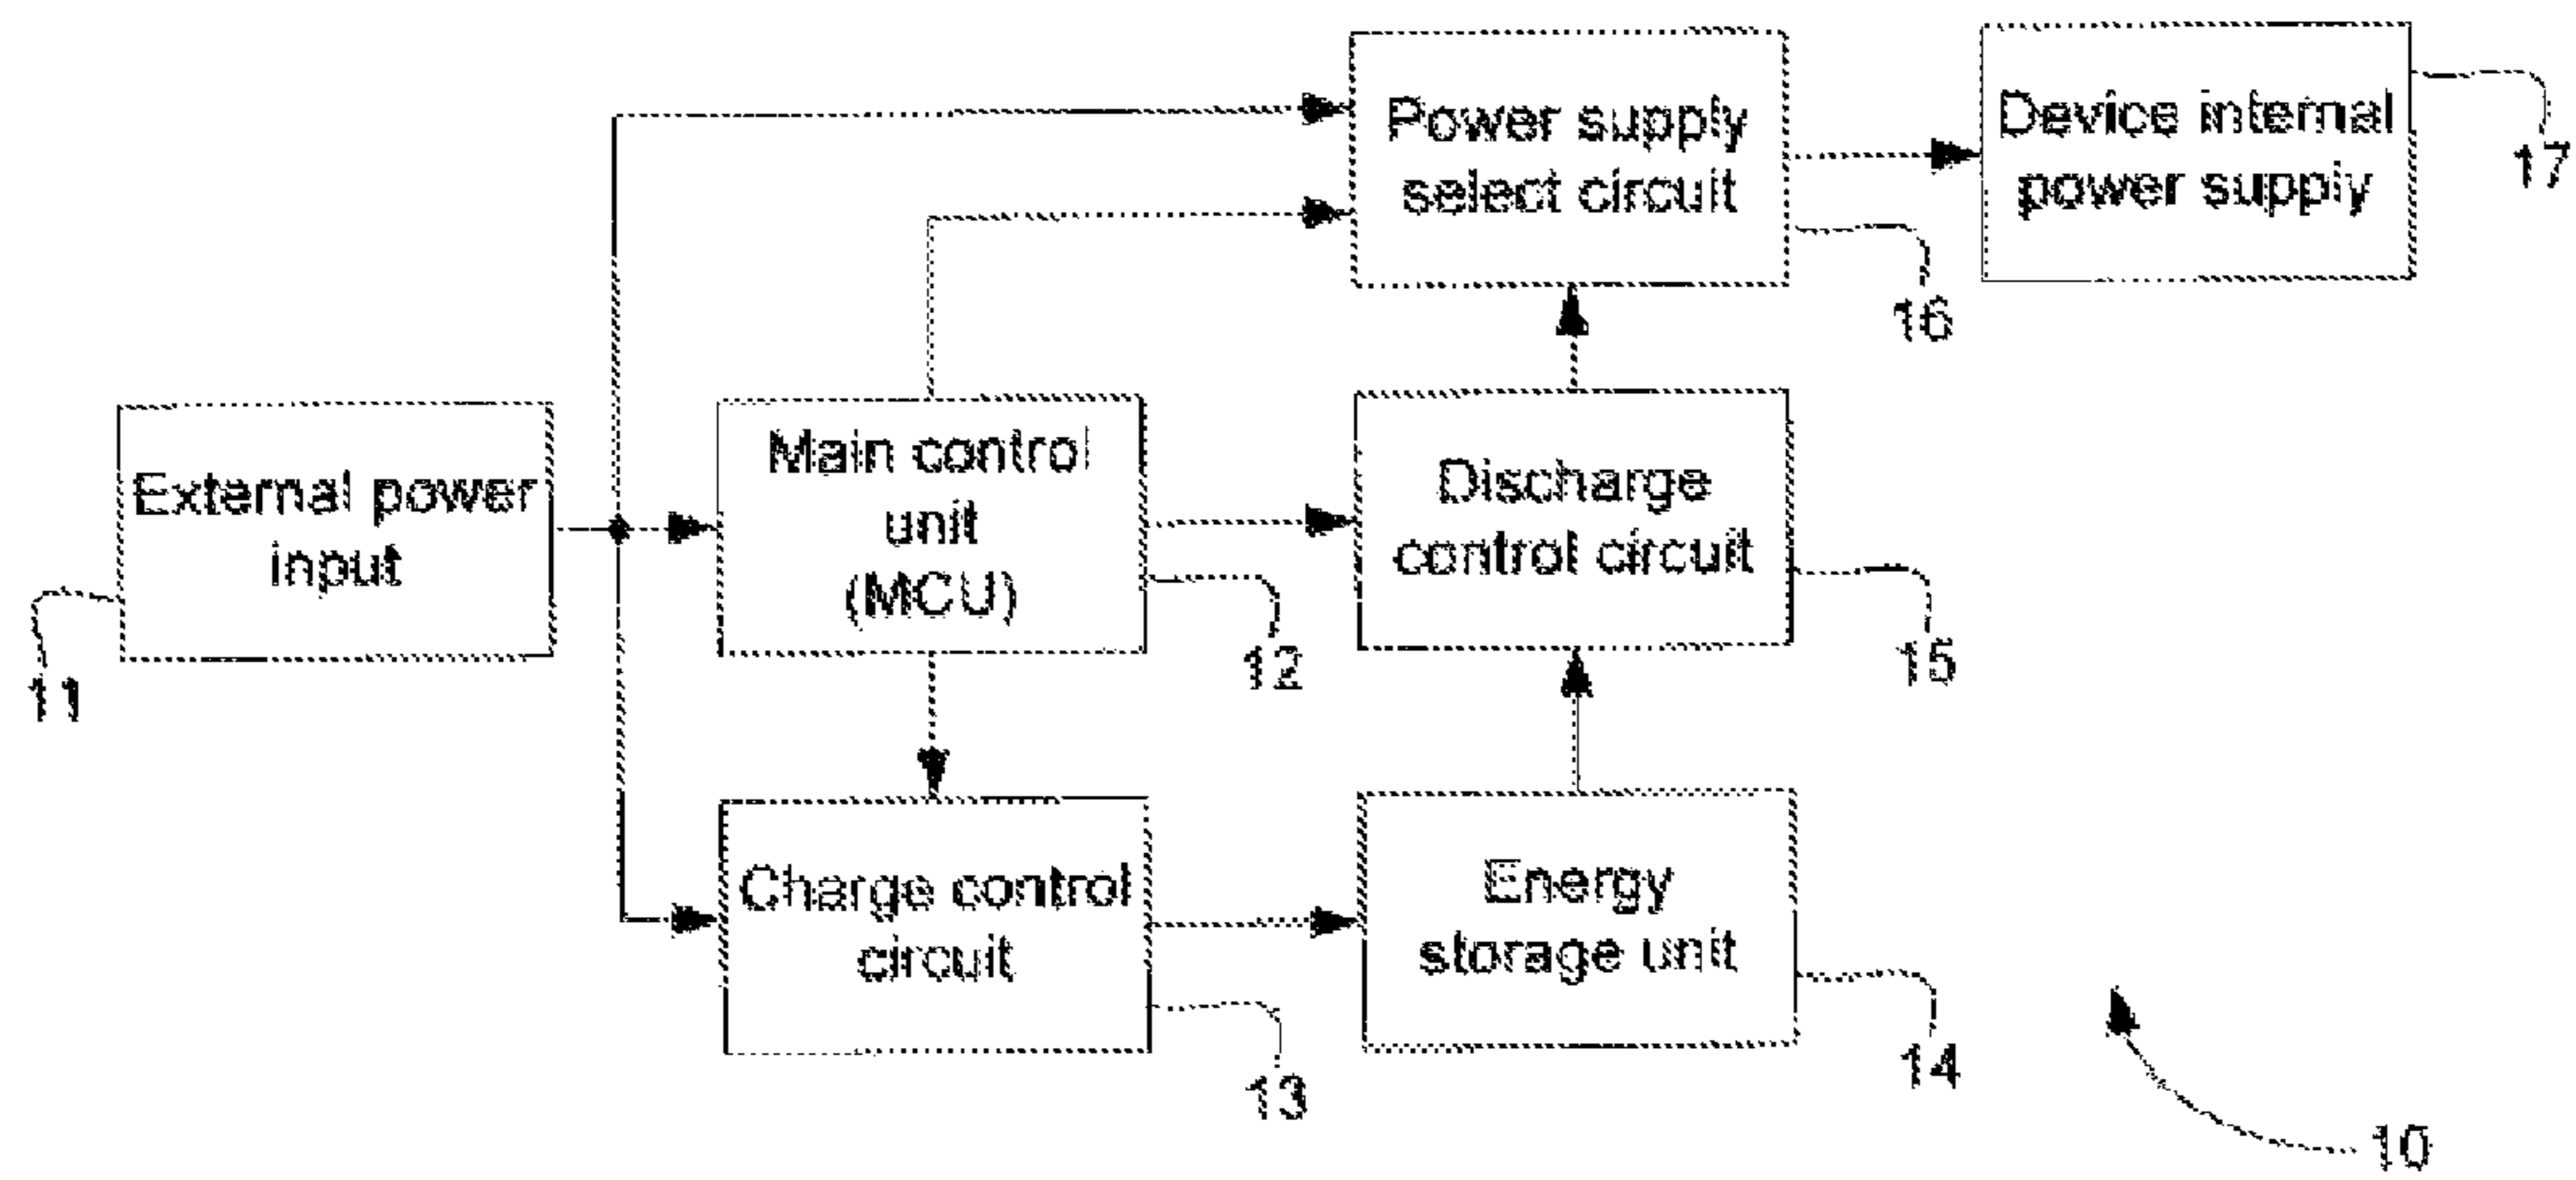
Power supply select circuit

Device internal power supply

17

16

External power input

Main control unit (MCU)

Discharge control circuit

11

12

15

Charge control circuit

Energy storage unit

13

14

10